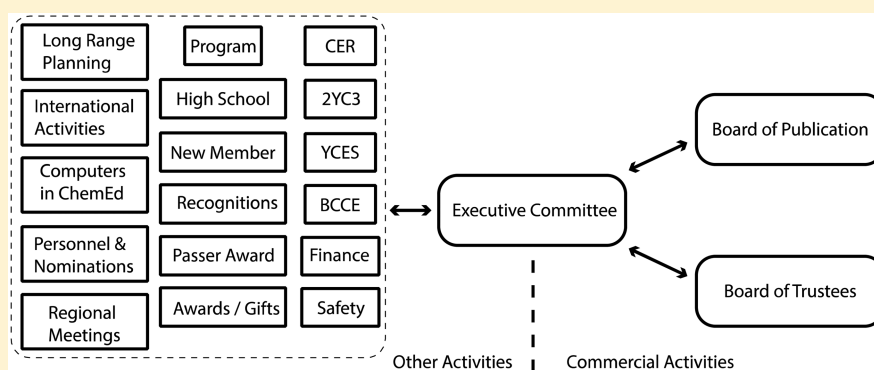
Long Range Planning

International Activities

Computers in ChemEd

Personnel & Nominations

Regional Meetings

Program

High School

New Member

Recognitions

Passer Award

Awards / Gifts

CER

2YC3

YCES

BCCE

Finance

Safety

Executive Committee

Board of Publication

Board of Trustees

Other Activities

Commercial Activities